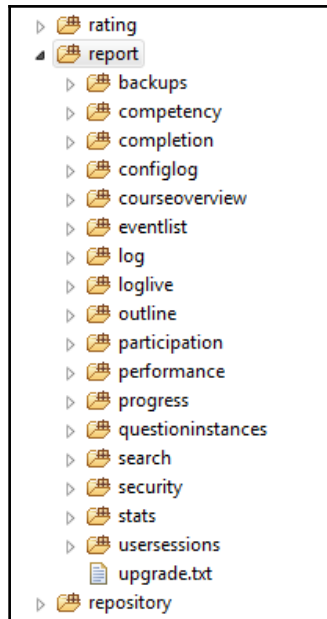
rating
report
backups
competency
completion
configlog
courseoverview
eventlist
log
loglive
outline
participation
performance
progress
questioninstances
search
security
stats
usersessions
upgrade.txt
repository